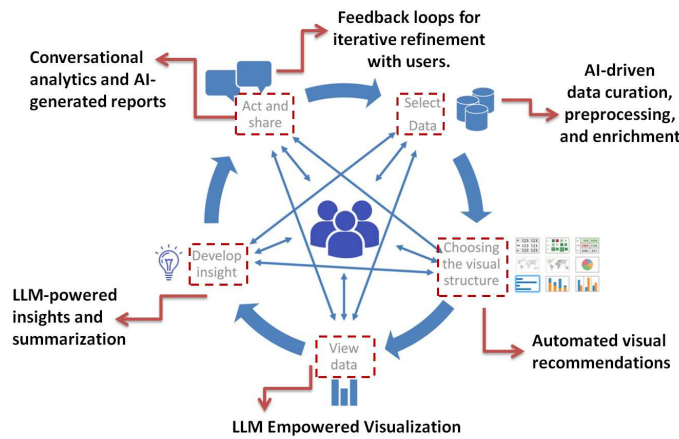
Feedback loops for iterative refinement with users.

Conversational analytics and AI-generated reports

AI-driven data curation, preprocessing, and enrichment

Act and share

Select Data

Develop insight

Choosing the visual structure

View data

LLM-powered insights and summarization

Automated visual recommendations

LLM Empowered Visualization